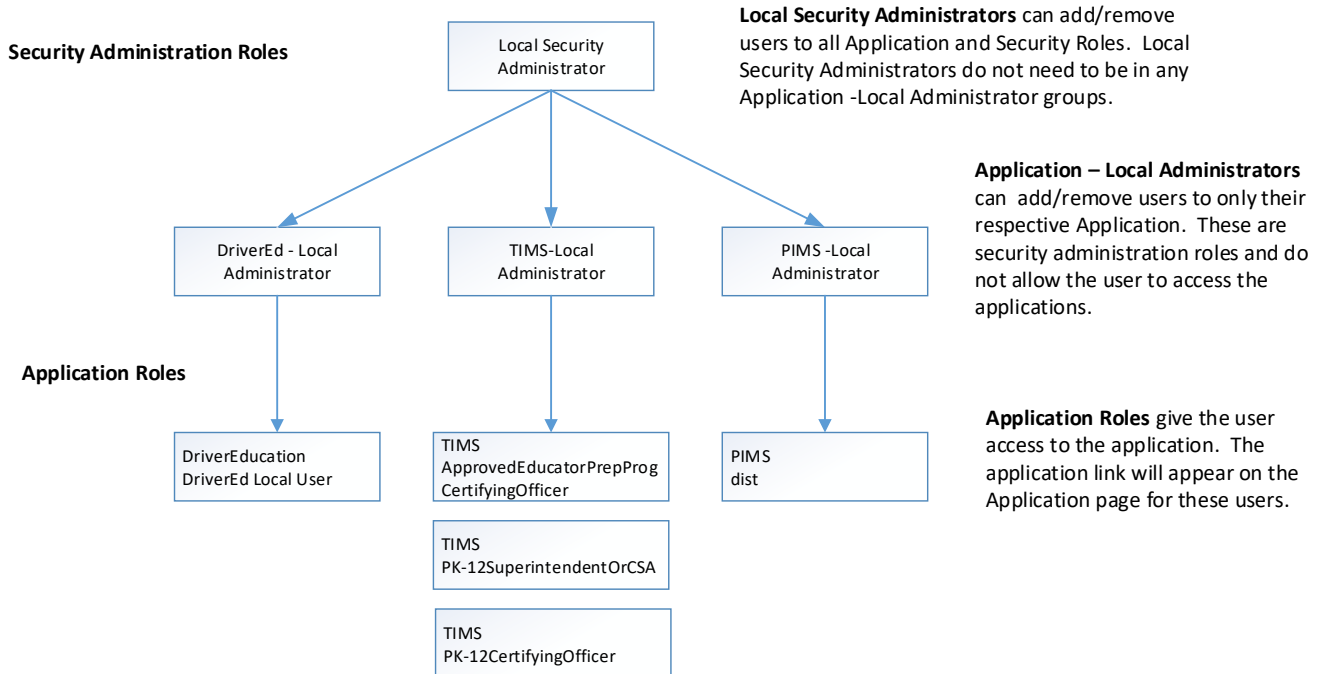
Security Administration Roles

Local Security Administrator

Local Security Administrators can add/remove users to all Application and Security Roles. Local Security Administrators do not need to be in any Application -Local Administrator groups.

Application – Local Administrators can add/remove users to only their respective Application. These are security administration roles and do not allow the user to access the applications.

DriverEd - Local Administrator

TIMS-Local Administrator

PIMS -Local Administrator

Application Roles

DriverEducation
DriverEd Local User

TIMS
ApprovedEducatorPrepProg
CertifyingOfficer

TIMS
PK-12SuperintendentOrCSA

TIMS
PK-12CertifyingOfficer

PIMS
dist

Application Roles give the user access to the application. The application link will appear on the Application page for these users.